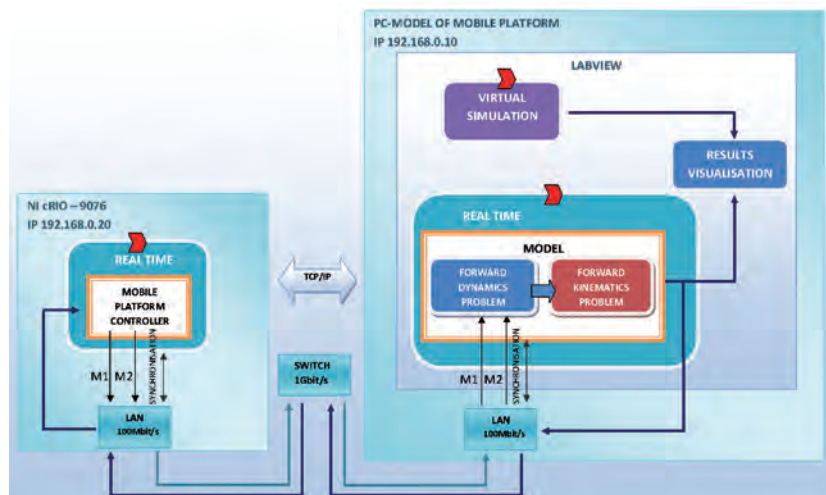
PC-MODEL OF MOBILE PLATFORM
IP 192.168.0.10

LABVIEW

VIRTUAL SIMULATION

RESULTS VISUALISATION

REAL TIME

MODEL

FORWARD DYNAMICS PROBLEM

FORWARD KINEMATICS PROBLEM

M1 M2

SYNCHRONISATION

LAN
100Mbit/s

NI cRIO – 9076
IP 192.168.0.20

REAL TIME

MOBILE PLATFORM CONTROLLER

M1 M2

SYNCHRONISATION

LAN
100Mbit/s

TCP/IP

SWITCH
1Gbit/s